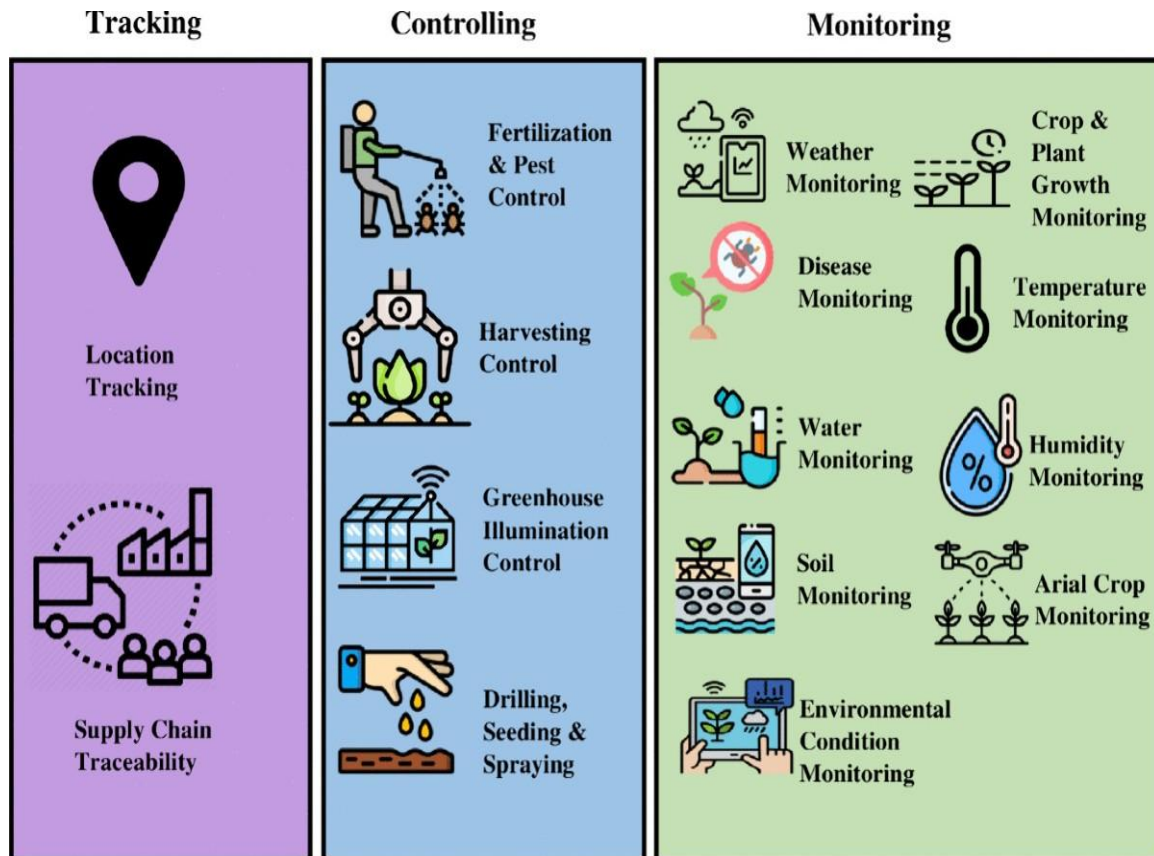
Tracking

Location Tracking

Supply Chain Traceability

Controlling

Fertilization & Pest Control

Harvesting Control

Greenhouse Illumination Control

Drilling, Seeding & Spraying

Monitoring

Weather Monitoring

Crop & Plant Growth Monitoring

Disease Monitoring

Temperature Monitoring

Water Monitoring

Humidity Monitoring

Soil Monitoring

Arial Crop Monitoring

Environmental Condition Monitoring